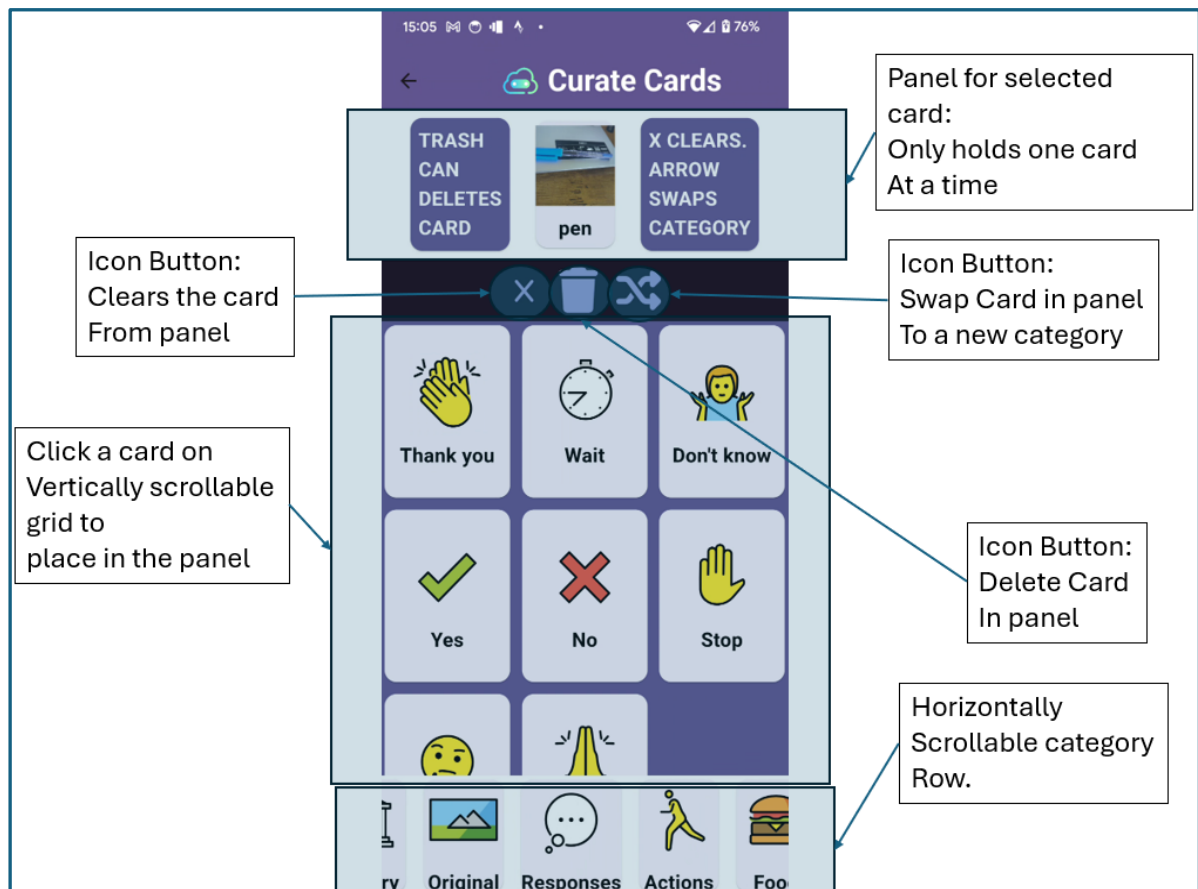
15:05 76%

Curate Cards

Panel for selected card: Only holds one card At a time

TRASH CAN DELETES CARD

pen

X CLEARS. ARROW SWAPS CATEGORY

Icon Button: Clears the card From panel

Icon Button: Swap Card in panel To a new category

Thank you

Wait

Don't know

Click a card on Vertically scrollable grid to place in the panel

Yes

No

Stop

Icon Button: Delete Card In panel

Horizontally Scrollable category Row.

ry

Original

Responses

Actions

Foo